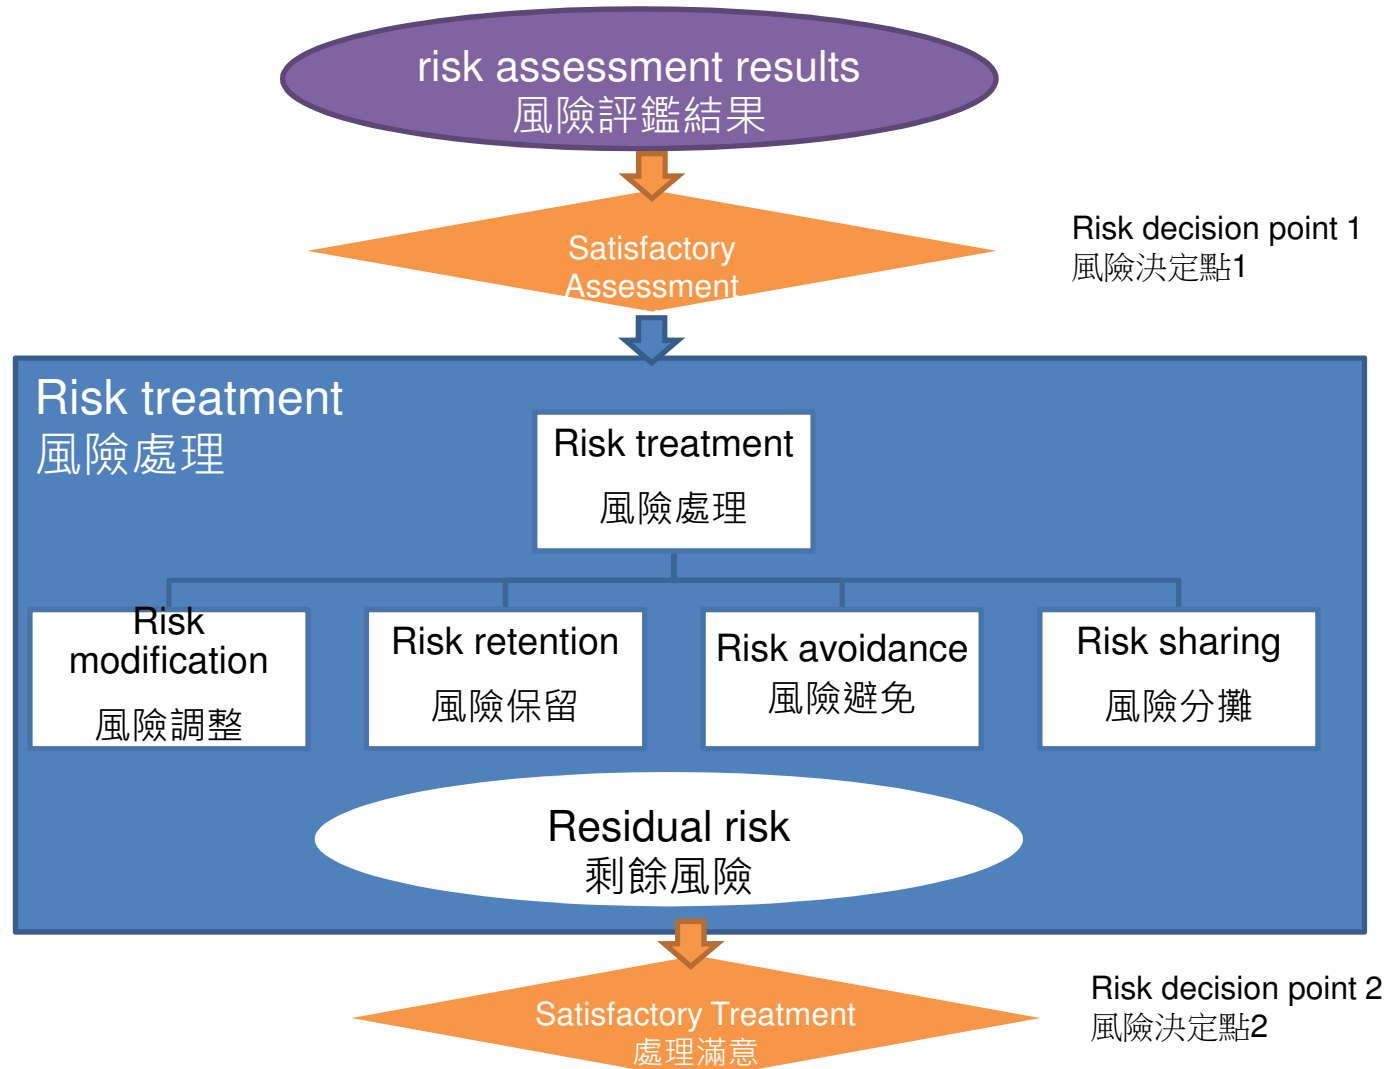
risk assessment results
風險評鑑結果

Satisfactory Assessment

Risk decision point 1
風險決定點1

Risk treatment
風險處理

Risk treatment
風險處理

Risk modification
風險調整

Risk retention
風險保留

Risk avoidance
風險避免

Risk sharing
風險分攤

Residual risk
剩餘風險

Satisfactory Treatment
處理滿意

Risk decision point 2
風險決定點2